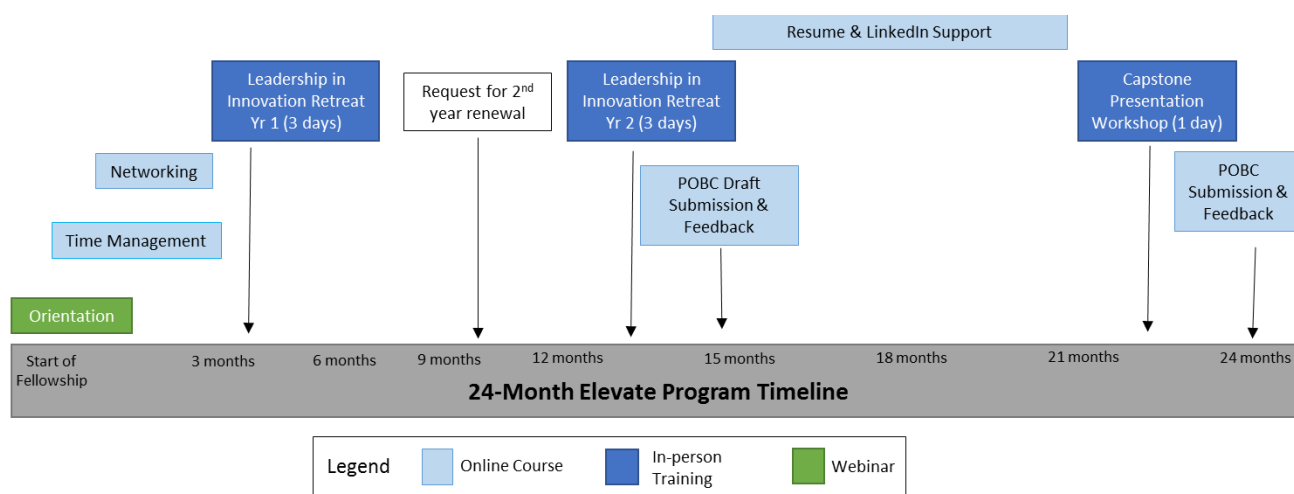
Resume & LinkedIn Support

Leadership in Innovation Retreat Yr 1 (3 days)

Request for 2$^{nd}$ year renewal

Leadership in Innovation Retreat Yr 2 (3 days)

Capstone Presentation Workshop (1 day)

Networking

POBC Draft Submission & Feedback

POBC Submission & Feedback

Time Management

Orientation

Start of Fellowship | 3 months | 6 months | 9 months | 12 months | 15 months | 18 months | 21 months | 24 months

24-Month Elevate Program Timeline

Legend | Online Course | In-person Training | Webinar